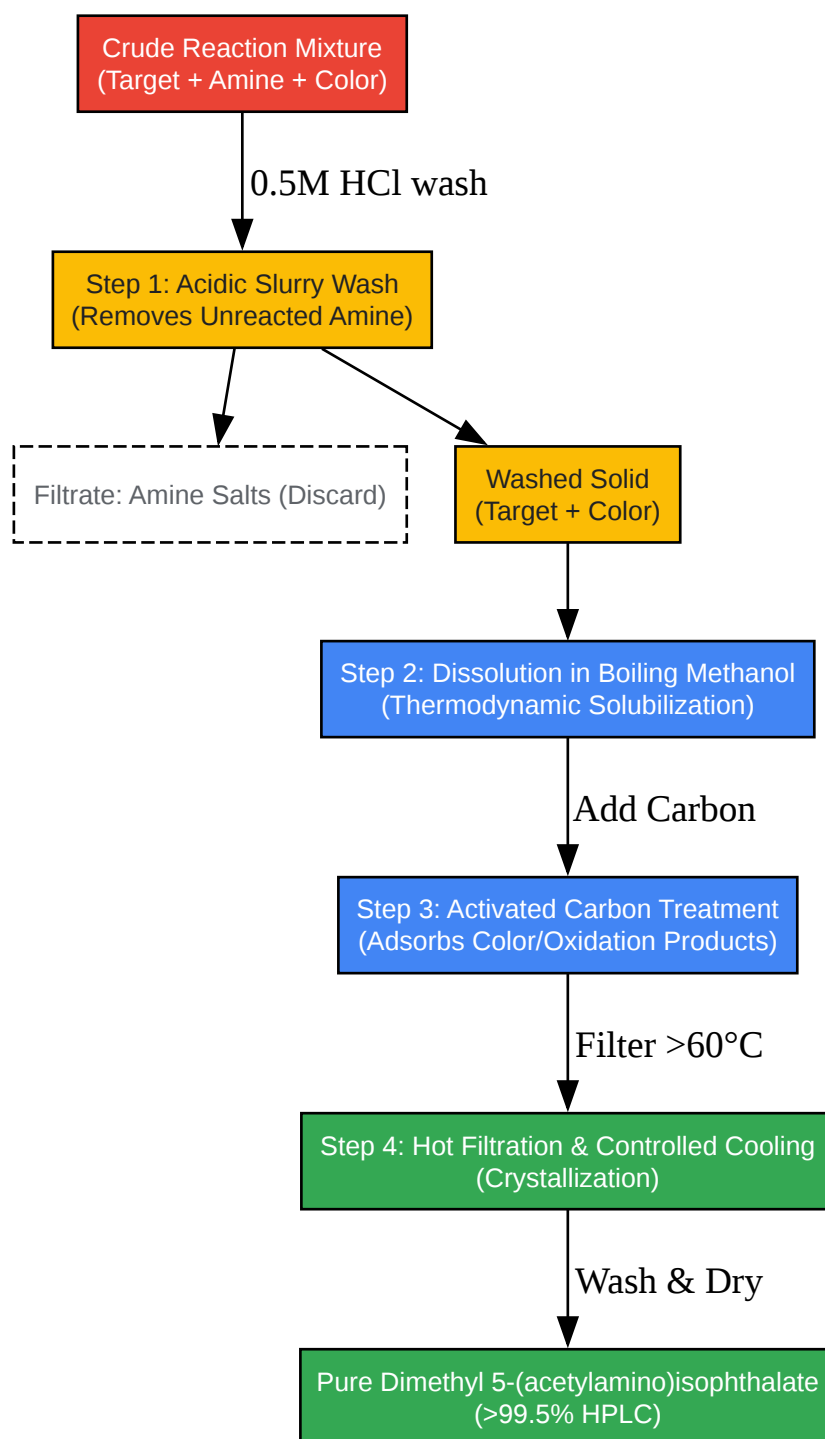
Crude Reaction Mixture
(Target + Amine + Color)

0.5M HCl wash

Step 1: Acidic Slurry Wash
(Removes Unreacted Amine)

Filtrate: Amine Salts (Discard)

Washed Solid
(Target + Color)

Step 2: Dissolution in Boiling Methanol
(Thermodynamic Solubilization)

Add Carbon

Step 3: Activated Carbon Treatment
(Adsorbs Color/Oxidation Products)

Filter >60°C

Step 4: Hot Filtration & Controlled Cooling
(Crystallization)

Wash & Dry

Pure Dimethyl 5-(acetylamino)isophthalate
(>99.5% HPLC)